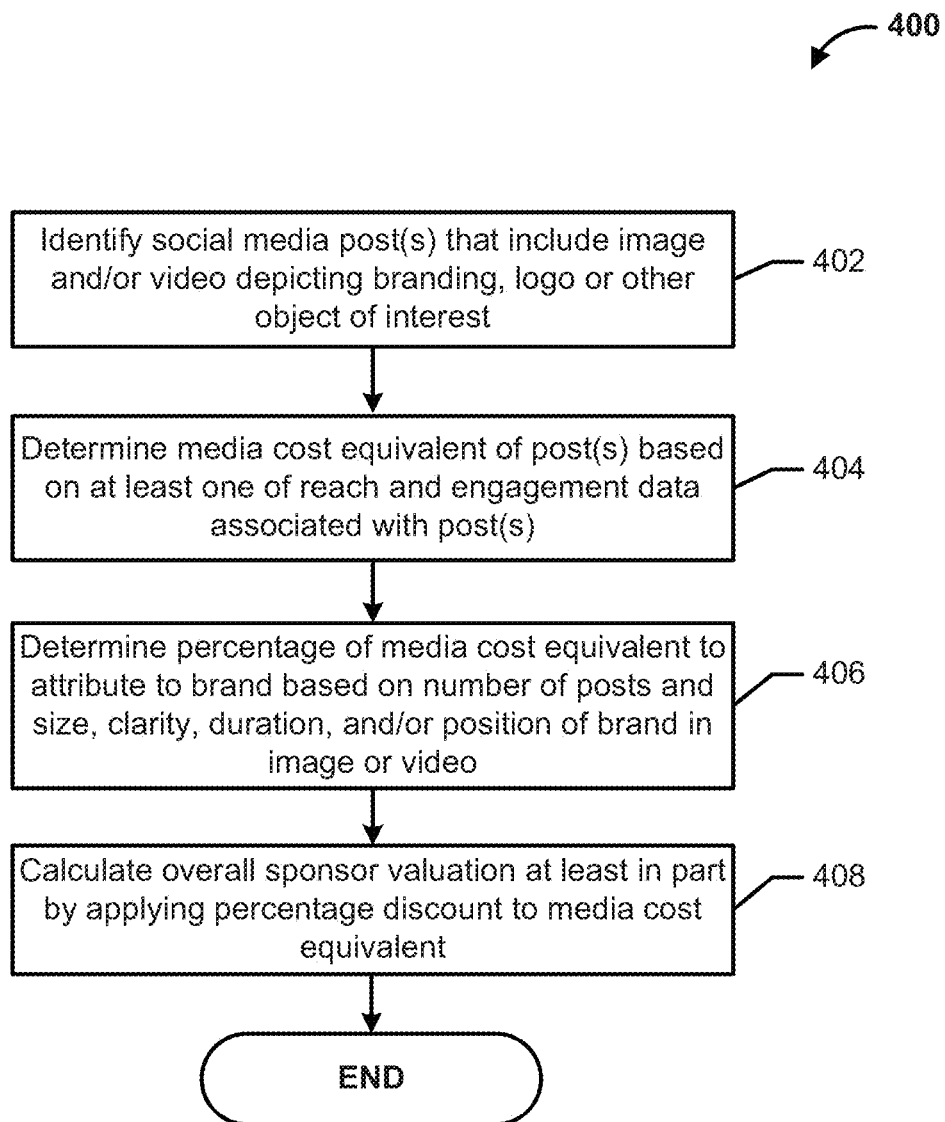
400

Identify social media post(s) that include image and/or video depicting branding, logo or other object of interest

402

Determine media cost equivalent of post(s) based on at least one of reach and engagement data associated with post(s)

404

Determine percentage of media cost equivalent to attribute to brand based on number of posts and size, clarity, duration, and/or position of brand in image or video

406

Calculate overall sponsor valuation at least in part by applying percentage discount to media cost equivalent

408

END